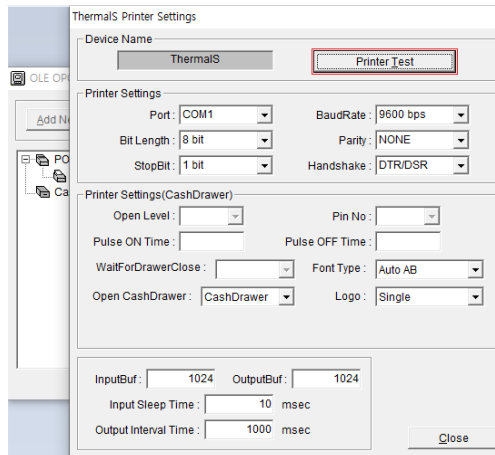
ThermalS Printer Settings

OLE OPO

Add N

PO

Ca

Device Name

ThermalS

Printer Test

Printer Settings

Port : COM1

BaudRate : 9600 bps

Bit Length : 8 bit

Parity : NONE

StopBit : 1 bit

Handshake : DTR/DSR

Printer Settings(CashDrawer)

Open Level :

Pin No :

Pulse ON Time :

Pulse OFF Time :

WaitForDrawerClose :

Font Type : Auto AB

Open CashDrawer : CashDrawer

Logo : Single

InputBuf : 1024

OutputBuf : 1024

Input Sleep Time : 10 msec

Output Interval Time : 1000 msec

Close